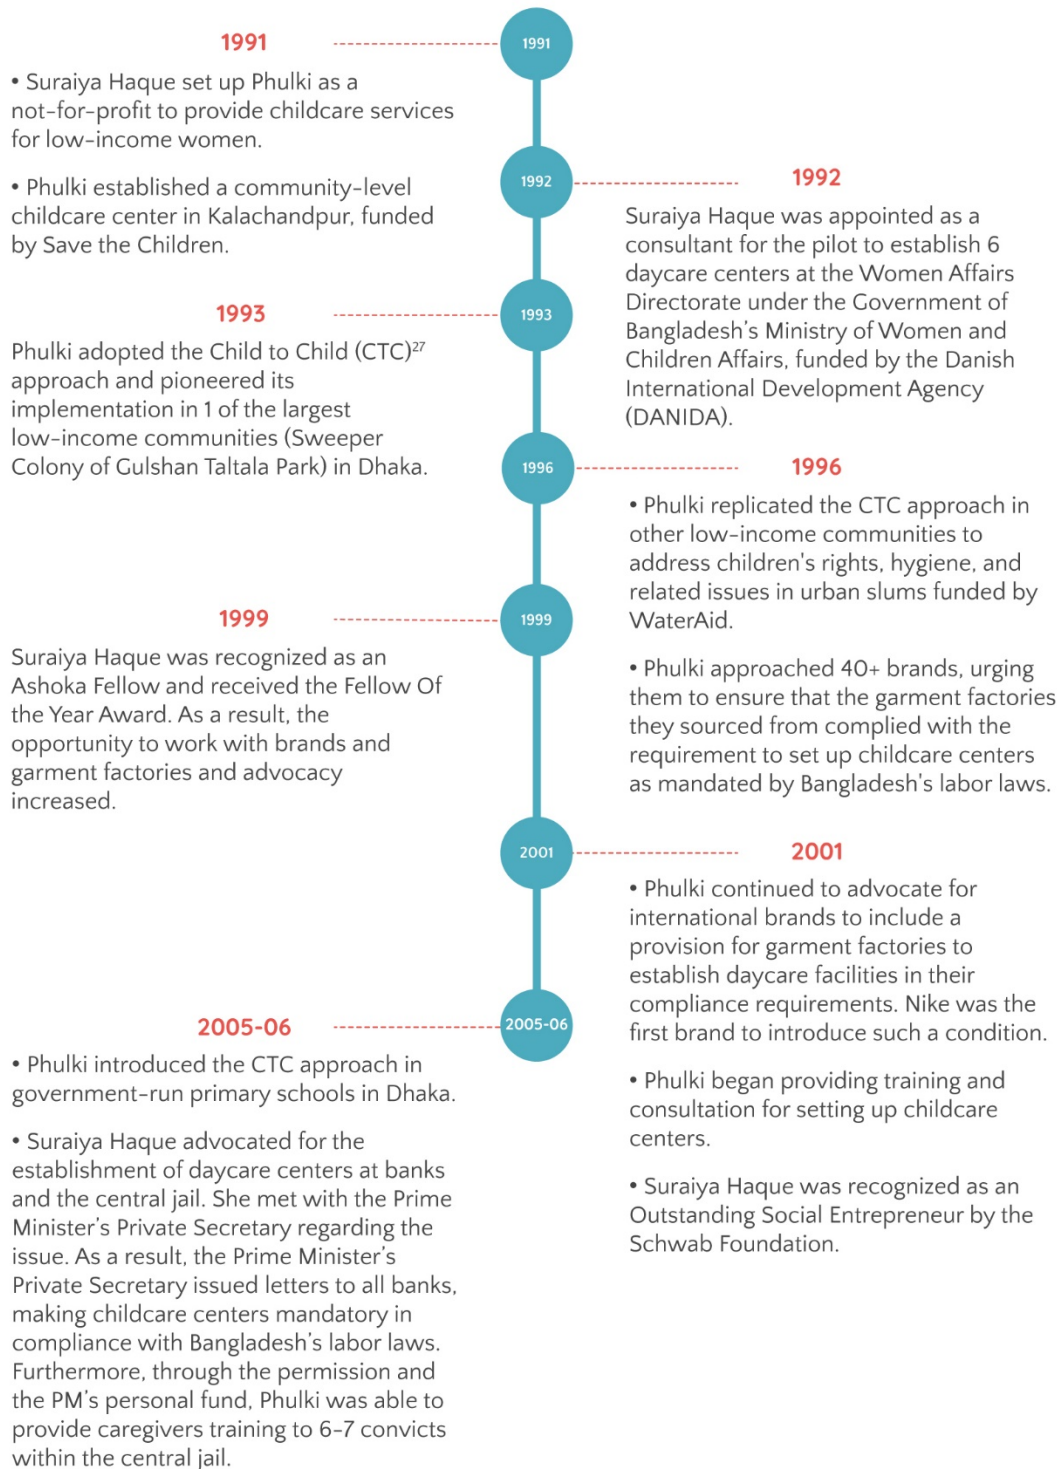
1991

1991

• Suraiya Haque set up Phulki as a not-for-profit to provide childcare services for low-income women.

• Phulki established a community-level childcare center in Kalachandpur, funded by Save the Children.

1992

1992

Suraiya Haque was appointed as a consultant for the pilot to establish 6 daycare centers at the Women Affairs Directorate under the Government of Bangladesh's Ministry of Women and Children Affairs, funded by the Danish International Development Agency (DANIDA).

1993

1993

Phulki adopted the Child to Child (CTC)$^{27}$ approach and pioneered its implementation in 1 of the largest low-income communities (Sweeper Colony of Gulshan Taltala Park) in Dhaka.

1996

1996

• Phulki replicated the CTC approach in other low-income communities to address children's rights, hygiene, and related issues in urban slums funded by WaterAid.

• Phulki approached 40+ brands, urging them to ensure that the garment factories they sourced from complied with the requirement to set up childcare centers as mandated by Bangladesh's labor laws.

1999

1999

Suraiya Haque was recognized as an Ashoka Fellow and received the Fellow Of the Year Award. As a result, the opportunity to work with brands and garment factories and advocacy increased.

2001

2001

• Phulki continued to advocate for international brands to include a provision for garment factories to establish daycare facilities in their compliance requirements. Nike was the first brand to introduce such a condition.

• Phulki began providing training and consultation for setting up childcare centers.

• Suraiya Haque was recognized as an Outstanding Social Entrepreneur by the Schwab Foundation.

2005-06

2005-06

• Phulki introduced the CTC approach in government-run primary schools in Dhaka.

• Suraiya Haque advocated for the establishment of daycare centers at banks and the central jail. She met with the Prime Minister's Private Secretary regarding the issue. As a result, the Prime Minister's Private Secretary issued letters to all banks, making childcare centers mandatory in compliance with Bangladesh's labor laws. Furthermore, through the permission and the PM's personal fund, Phulki was able to provide caregivers training to 6-7 convicts within the central jail.